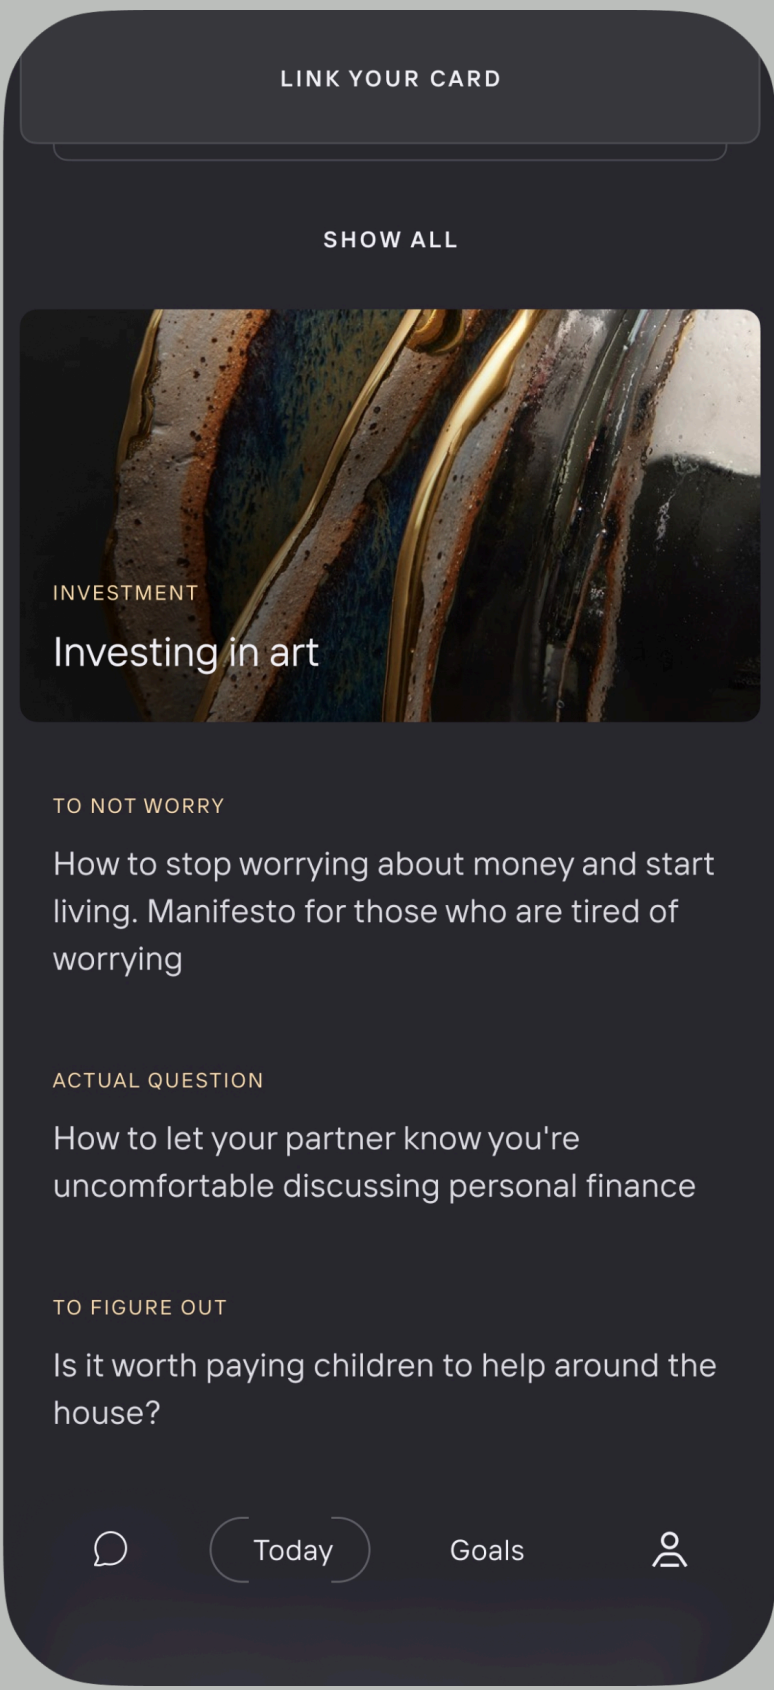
LINK YOUR CARD

SHOW ALL

INVESTMENT

Investing in art

TO NOT WORRY

How to stop worrying about money and start living. Manifesto for those who are tired of worrying

ACTUAL QUESTION

How to let your partner know you're uncomfortable discussing personal finance

TO FIGURE OUT

Is it worth paying children to help around the house?

Today

Goals